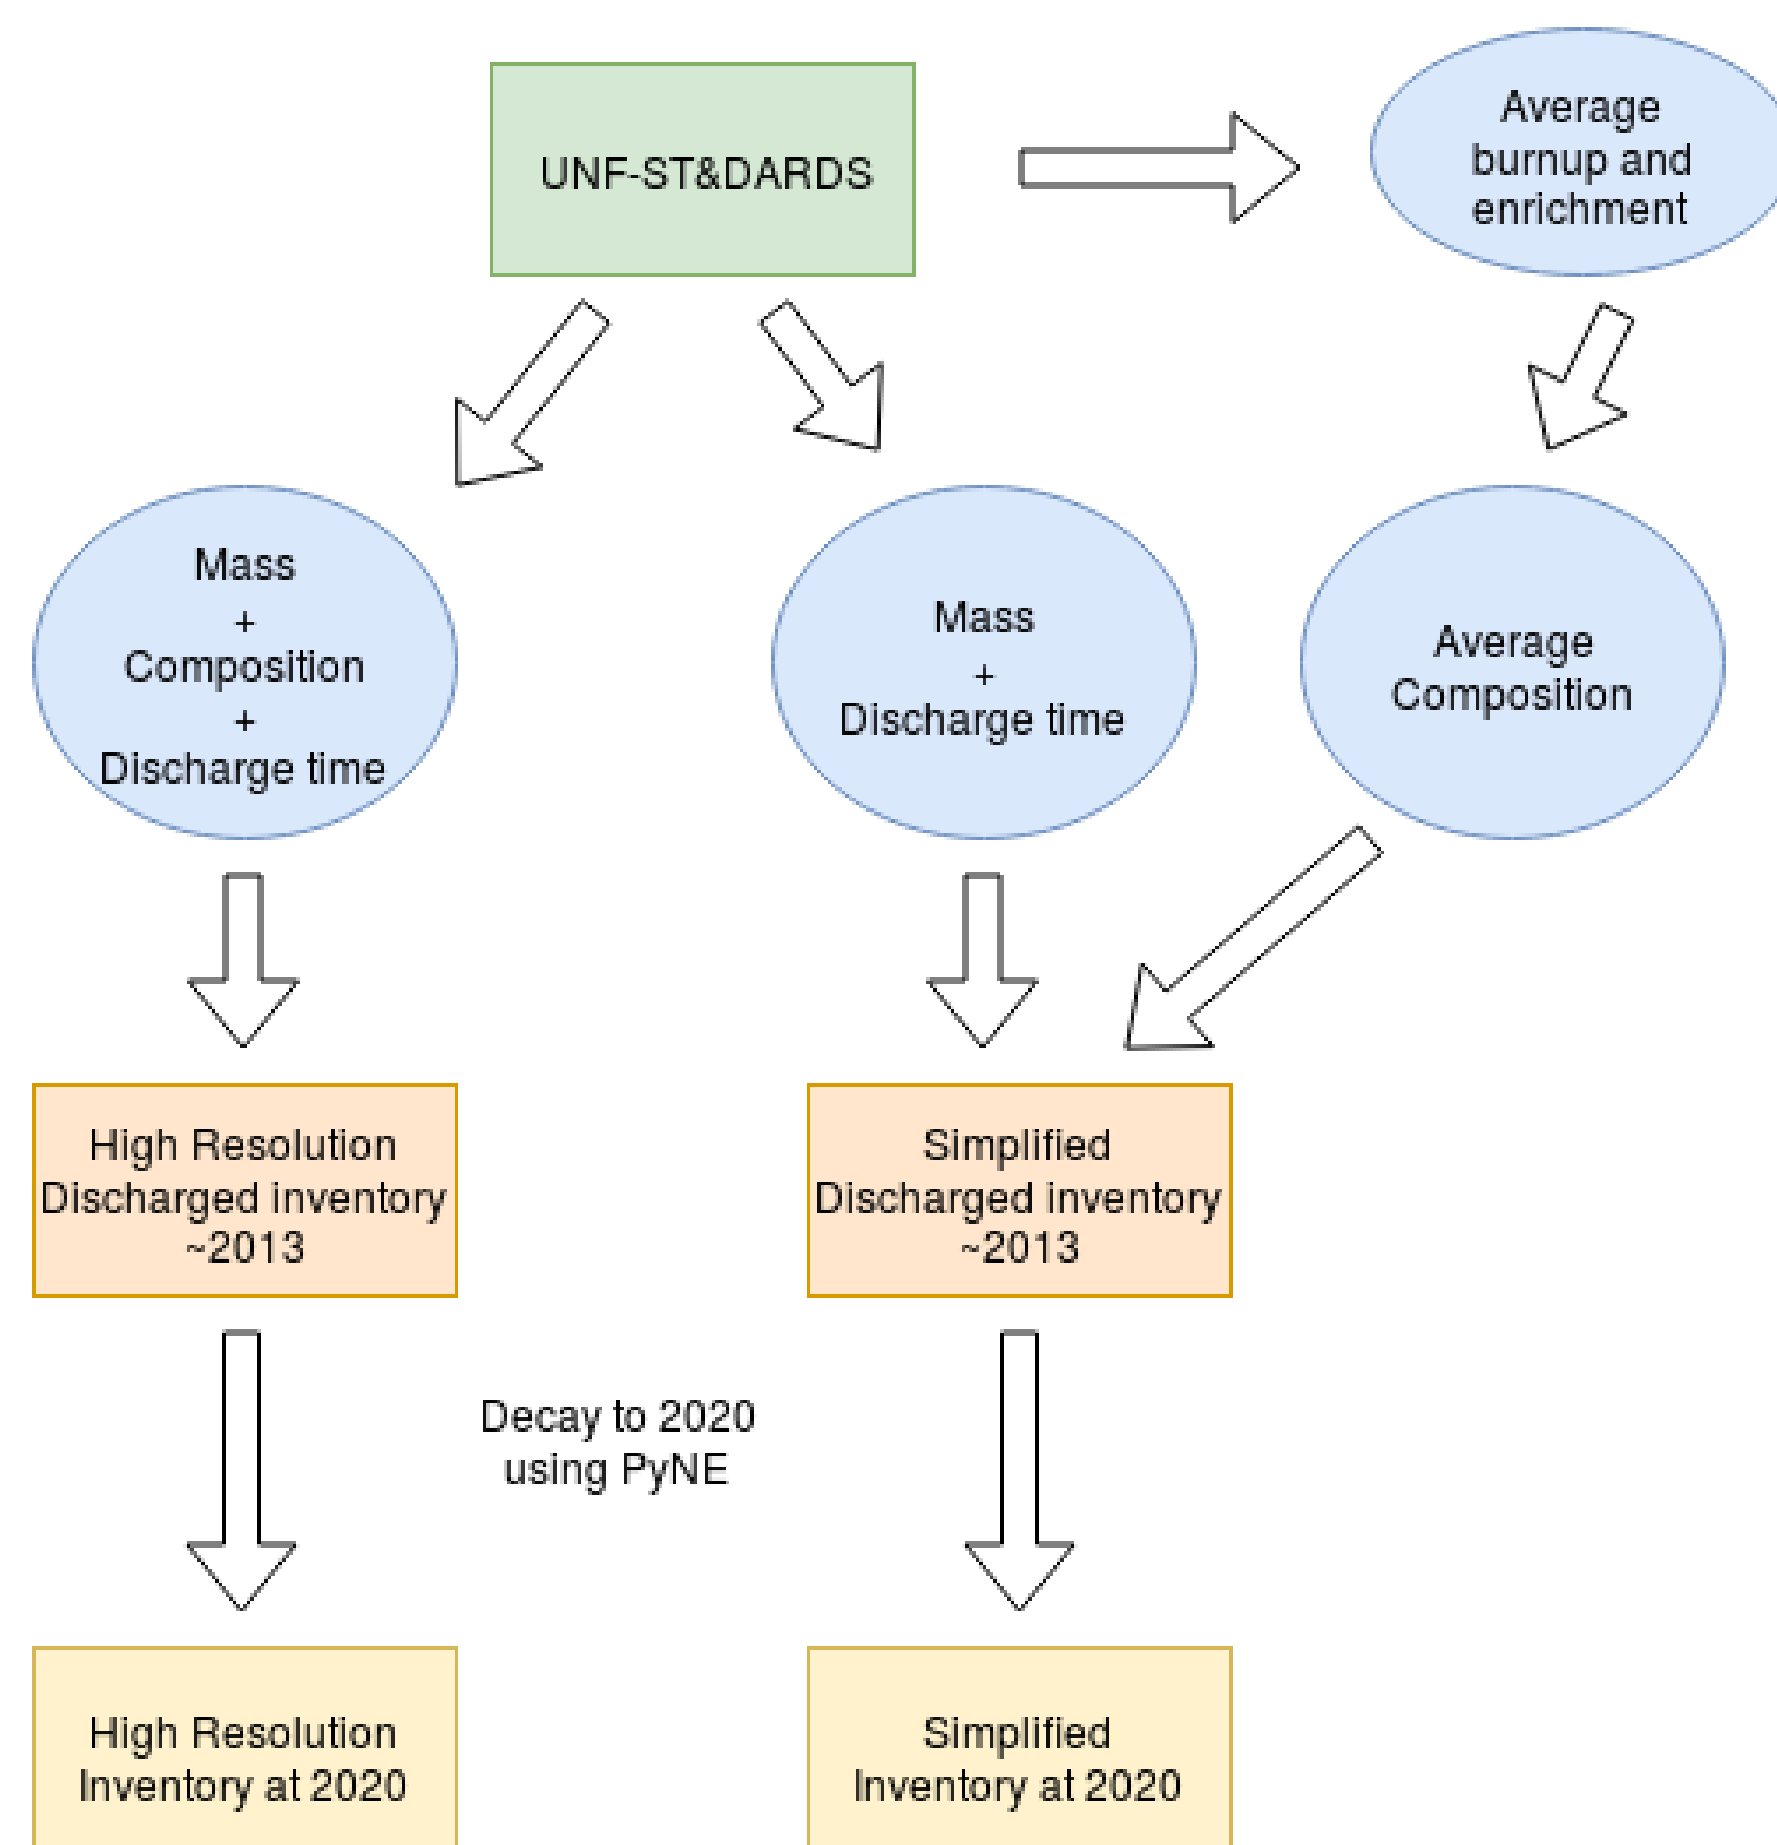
UNF-ST&DARDS

Average burnup and enrichment

Mass
+
Composition
+
Discharge time

Mass
+
Discharge time

Average Composition

High Resolution Discharged inventory ~2013

Simplified Discharged inventory ~2013

Decay to 2020 using PyNE

High Resolution Inventory at 2020

Simplified Inventory at 2020